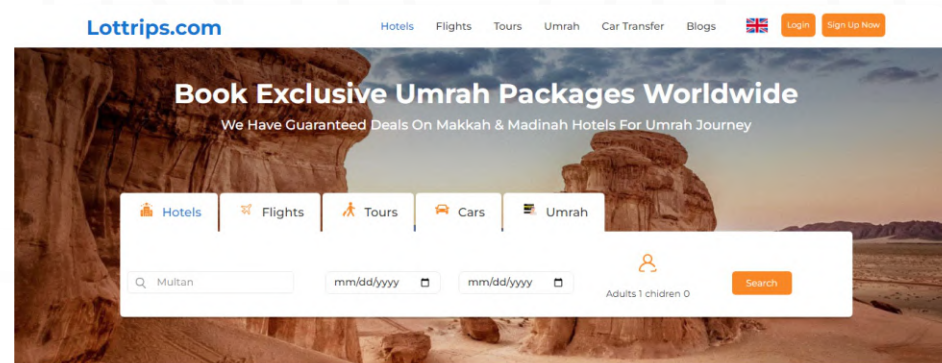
Lottrips.com

Hotels Flights Tours Umrah Car Transfer Blogs Login Sign Up Now

Book Exclusive Umrah Packages Worldwide

We Have Guaranteed Deals On Makkah & Madinah Hotels For Umrah Journey

Hotels Flights Tours Cars Umrah

Multan

mm/dd/yyyy

mm/dd/yyyy

Adults 1 chidren 0

Search